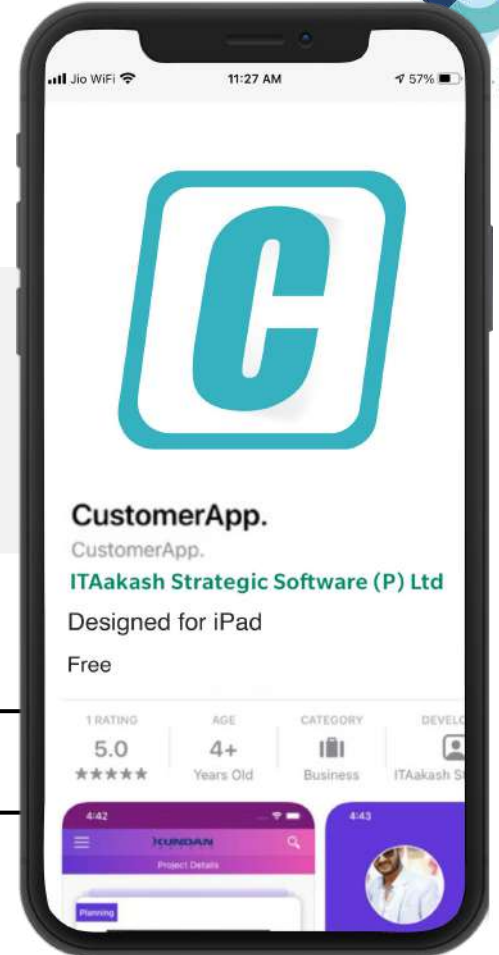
Jio WiFi 11:27 AM 57%

C

CustomerApp.

CustomerApp.

ITAakash Strategic Software (P) Ltd

Designed for iPad

Free

| 1 RATING | AGE | CATEGORY | DEVEL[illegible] |
|---|---|---|---|
| 5.0 | 4+ | | |
| ★★★★★ | Years Old | Business | ITAakash S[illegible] |

4:42

KUNDAN

Project Details

Planning

4:43